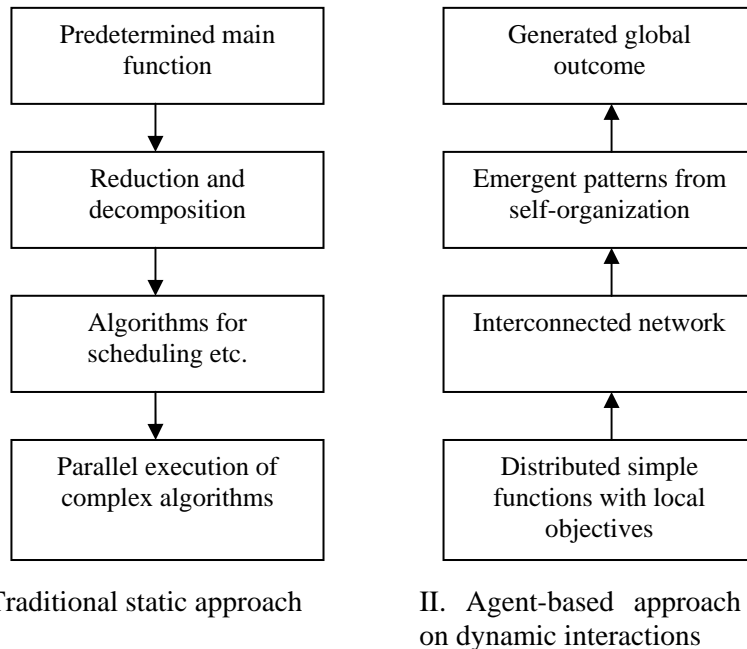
Predetermined main function

Reduction and decomposition

Algorithms for scheduling etc.

Parallel execution of complex algorithms

Traditional static approach

Generated global outcome

Emergent patterns from self-organization

Interconnected network

Distributed simple functions with local objectives

II. Agent-based approach on dynamic interactions